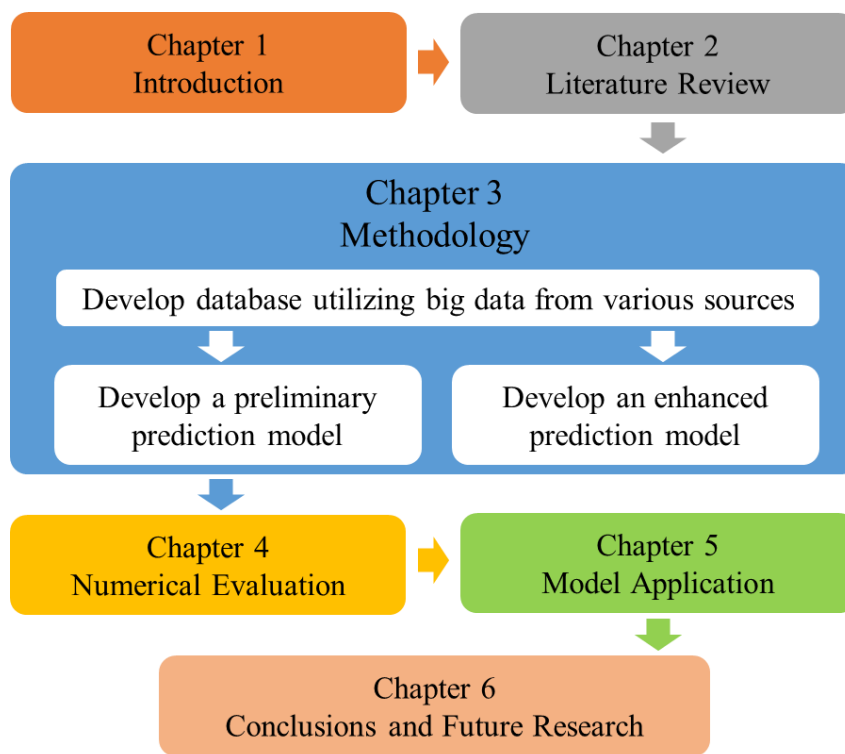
Chapter 1
Introduction

Chapter 2
Literature Review

Chapter 3
Methodology

Develop database utilizing big data from various sources

Develop a preliminary prediction model

Develop an enhanced prediction model

Chapter 4
Numerical Evaluation

Chapter 5
Model Application

Chapter 6
Conclusions and Future Research